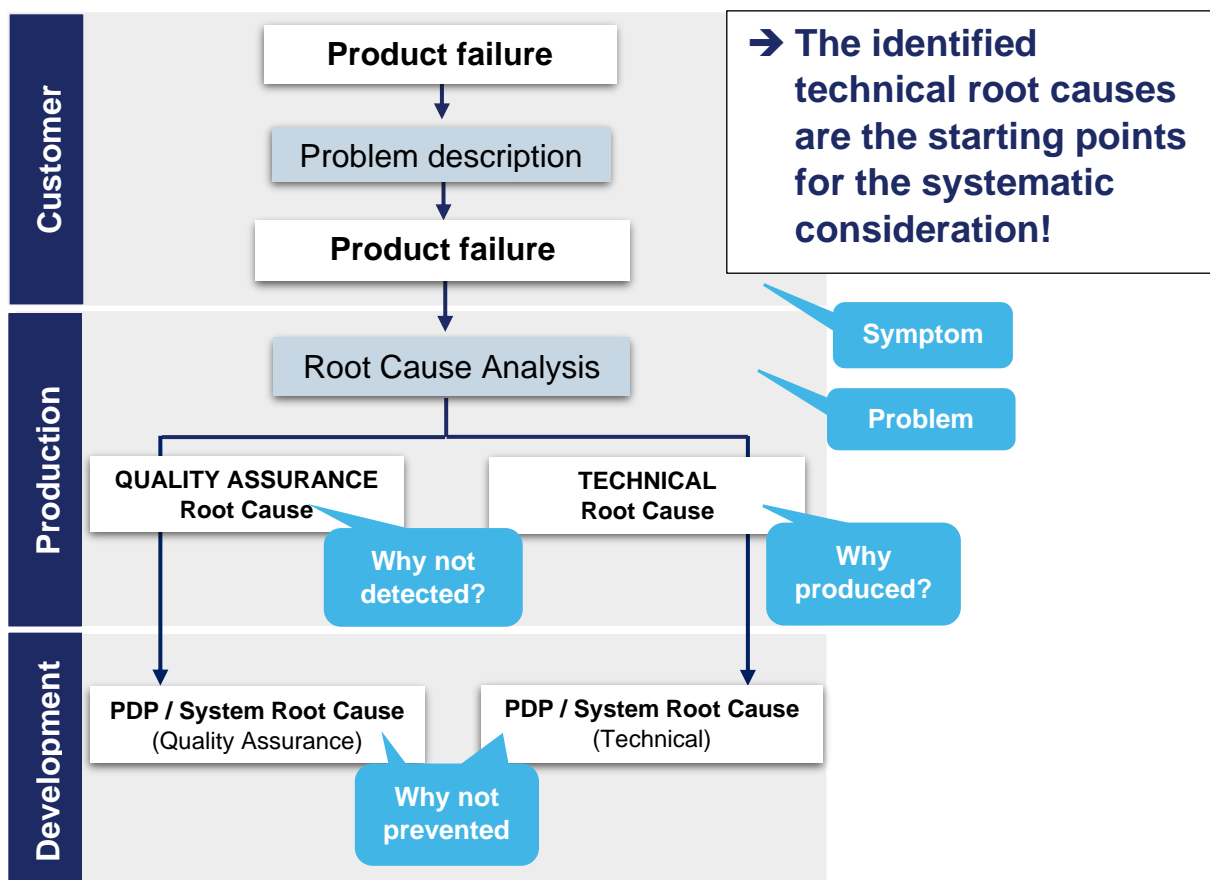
Customer

Product failure

Problem description

Product failure

➔ The identified technical root causes are the starting points for the systematic consideration!

Symptom

Production

Root Cause Analysis

Problem

QUALITY ASSURANCE Root Cause

Why not detected?

TECHNICAL Root Cause

Why produced?

Development

PDP / System Root Cause (Quality Assurance)

PDP / System Root Cause (Technical)

Why not prevented